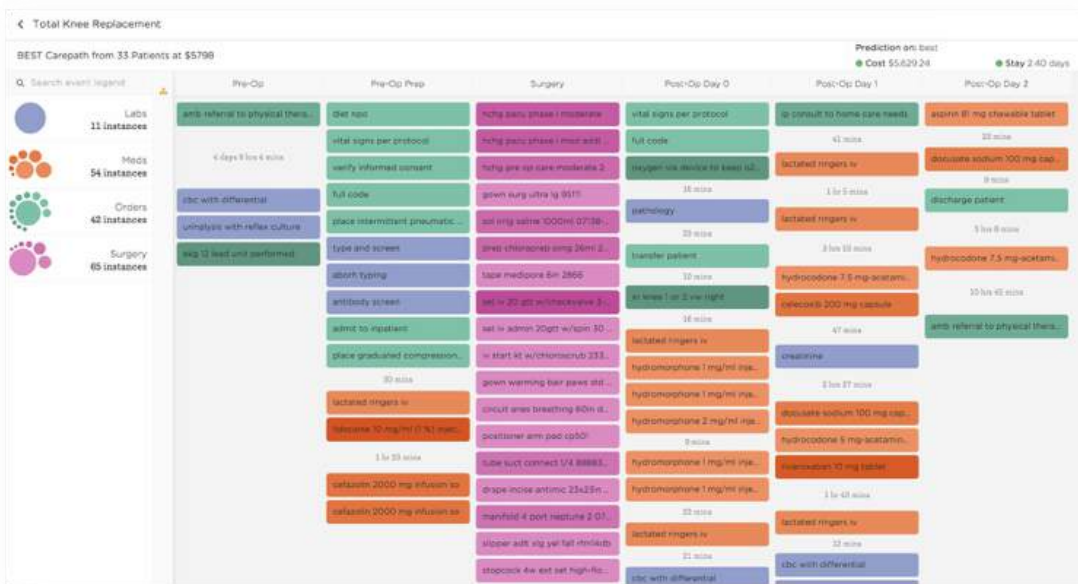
< Total Knee Replacement

BEST Carepath from 33 Patients at $5798

Prediction on: best
● Cost $5,629.24
● Stay 2.40 days

Search event legend

Labs
11 instances

Meds
54 instances

Orders
42 instances

Surgery
65 instances

Pre-Op

amb referral to physical thera...

4 days 8 hrs 4 mins

cbc with differential

urinalysis with reflex culture

ekg 12 lead unit performed

Pre-Op Prep

diet npo

vital signs per protocol

verify informed consent

full code

place intermittent pneumatic ...

type and screen

aborh typing

antibody screen

admit to inpatient

place graduated compression...

30 mins

lactated ringers iv

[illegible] 10 mg/ml (1 %) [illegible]

1 hr 33 mins

cefazolin 2000 mg infusion so

cefazolin 2000 mg infusion so

Surgery

hchg pacu phase i moderate

hchg pacu phase i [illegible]

hchg pre op care moderate 2

gown surg ultra lg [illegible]

sol irrig saline 1000ml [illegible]

prep chloraprep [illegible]

tape medipore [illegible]

set iv 20 gtt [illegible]

set iv admin 20gtt w/spin 30 ...

iv start kit w/chloroscrub 233...

gown warming bair paws std ...

circuit anes breathing 60in d...

positioner arm pad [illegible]

tube suct connect 1/4 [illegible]

drape incise antimic 23x23in ...

manifold 4 port neptune 2 07...

slipper adlt slg yel fall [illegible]

stopcock 4w ext set high-flo...

Post-Op Day 0

vital signs per protocol

full code

oxygen via device to keep o2...

16 mins

pathology

20 mins

transfer patient

10 mins

xr knee 1 or 2 vw right

16 mins

lactated ringers iv

hydromorphone 1 mg/ml inje...

hydromorphone 1 mg/ml inje...

hydromorphone 2 mg/ml inje...

9 mins

hydromorphone 1 mg/ml inje...

hydromorphone 1 mg/ml inje...

20 mins

lactated ringers iv

21 mins

cbc with differential

Post-Op Day 1

ip consult to home care needs

41 mins

lactated ringers iv

1 hr 5 mins

lactated ringers iv

3 hrs 10 mins

hydrocodone 7.5 mg-acetami...

celecoxib 200 mg capsule

47 mins

creatinine

3 hrs 27 mins

docusate sodium 100 mg cap...

hydrocodone 5 mg-acetamin...

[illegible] 10 mg tablet

1 hr 40 mins

lactated ringers iv

32 mins

cbc with differential

Post-Op Day 2

aspirin 81 mg chewable tablet

20 mins

docusate sodium 100 mg cap...

9 mins

discharge patient

3 hrs 8 mins

hydrocodone 7.5 mg-acetami...

10 hrs 45 mins

amb referral to physical thera...